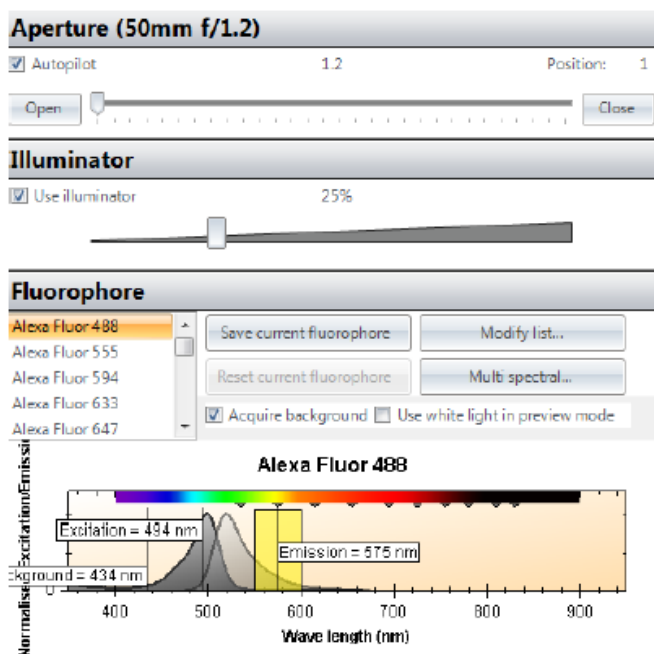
Aperture (50mm f/1.2)

Autopilot 1.2 Position: 1

Open Close

Illuminator

Use illuminator 25%

Fluorophore

Alexa Fluor 488
Alexa Fluor 555
Alexa Fluor 594
Alexa Fluor 633
Alexa Fluor 647

Save current fluorophore Modify list...

Reset current fluorophore Multi spectral...

Acquire background Use white light in preview mode

Alexa Fluor 488

Normalised Excitation/Emission

Excitation = 494 nm

Emission = 575 nm

ckground = 434 nm

400 500 600 700 800 900

Wave length (nm)